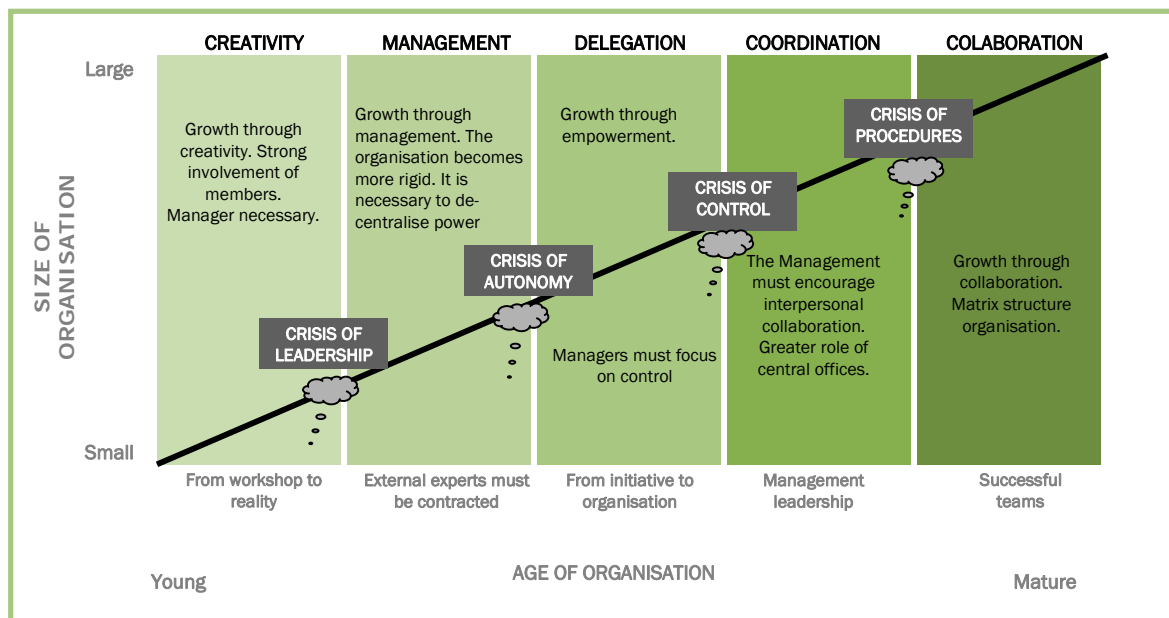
CREATIVITY

MANAGEMENT

DELEGATION

COORDINATION

COLABORATION

Large

Small

SIZE OF ORGANISATION

Growth through creativity. Strong involvement of members. Manager necessary.

Growth through management. The organisation becomes more rigid. It is necessary to decentralise power

Growth through empowerment.

CRISIS OF PROCEDURES

CRISIS OF CONTROL

CRISIS OF AUTONOMY

The Management must encourage interpersonal collaboration. Greater role of central offices.

Growth through collaboration. Matrix structure organisation.

CRISIS OF LEADERSHIP

Managers must focus on control

From workshop to reality

External experts must be contracted

From initiative to organisation

Management leadership

Successful teams

Young

AGE OF ORGANISATION

Mature